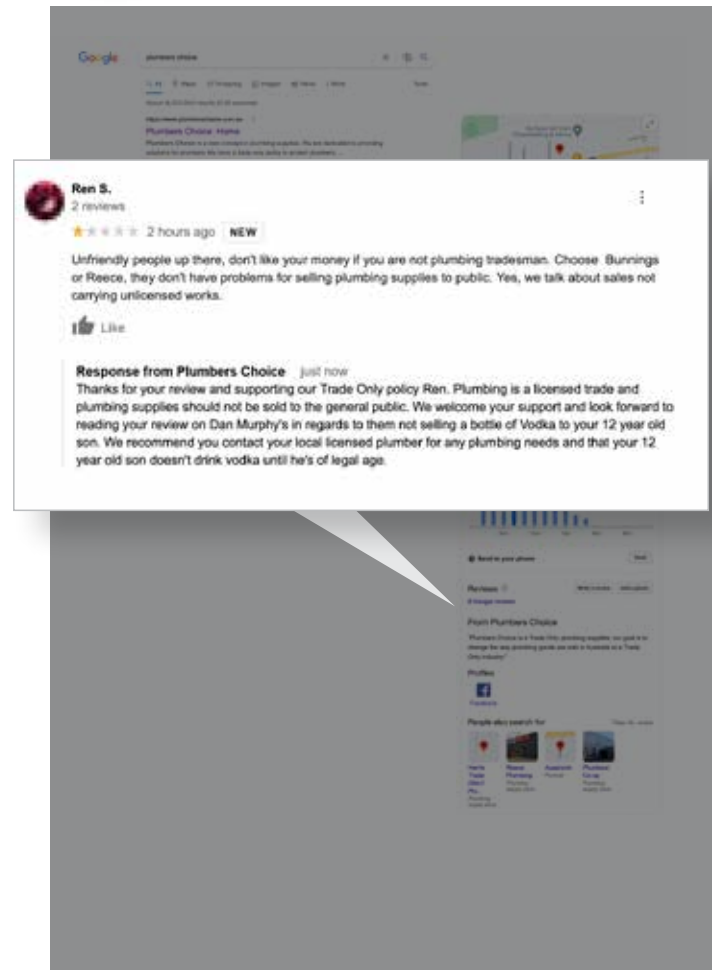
Google

plumbers choice

Plumbers Choice: Home

Ren S.
2 reviews

2 hours ago NEW

Unfriendly people up there, don't like your money if you are not plumbing tradesman. Choose Bunnings or Reece, they don't have problems for selling plumbing supplies to public. Yes, we talk about sales not carrying unlicensed works.

Like

Response from Plumbers Choice just now
Thanks for your review and supporting our Trade Only policy Ren. Plumbing is a licensed trade and plumbing supplies should not be sold to the general public. We welcome your support and look forward to reading your review on Dan Murphy's in regards to them not selling a bottle of Vodka to your 12 year old son. We recommend you contact your local licensed plumber for any plumbing needs and that your 12 year old son doesn't drink vodka until he's of legal age.

Send to your phone

Reviews

From Plumbers Choice

Profiles

Facebook

People also search for